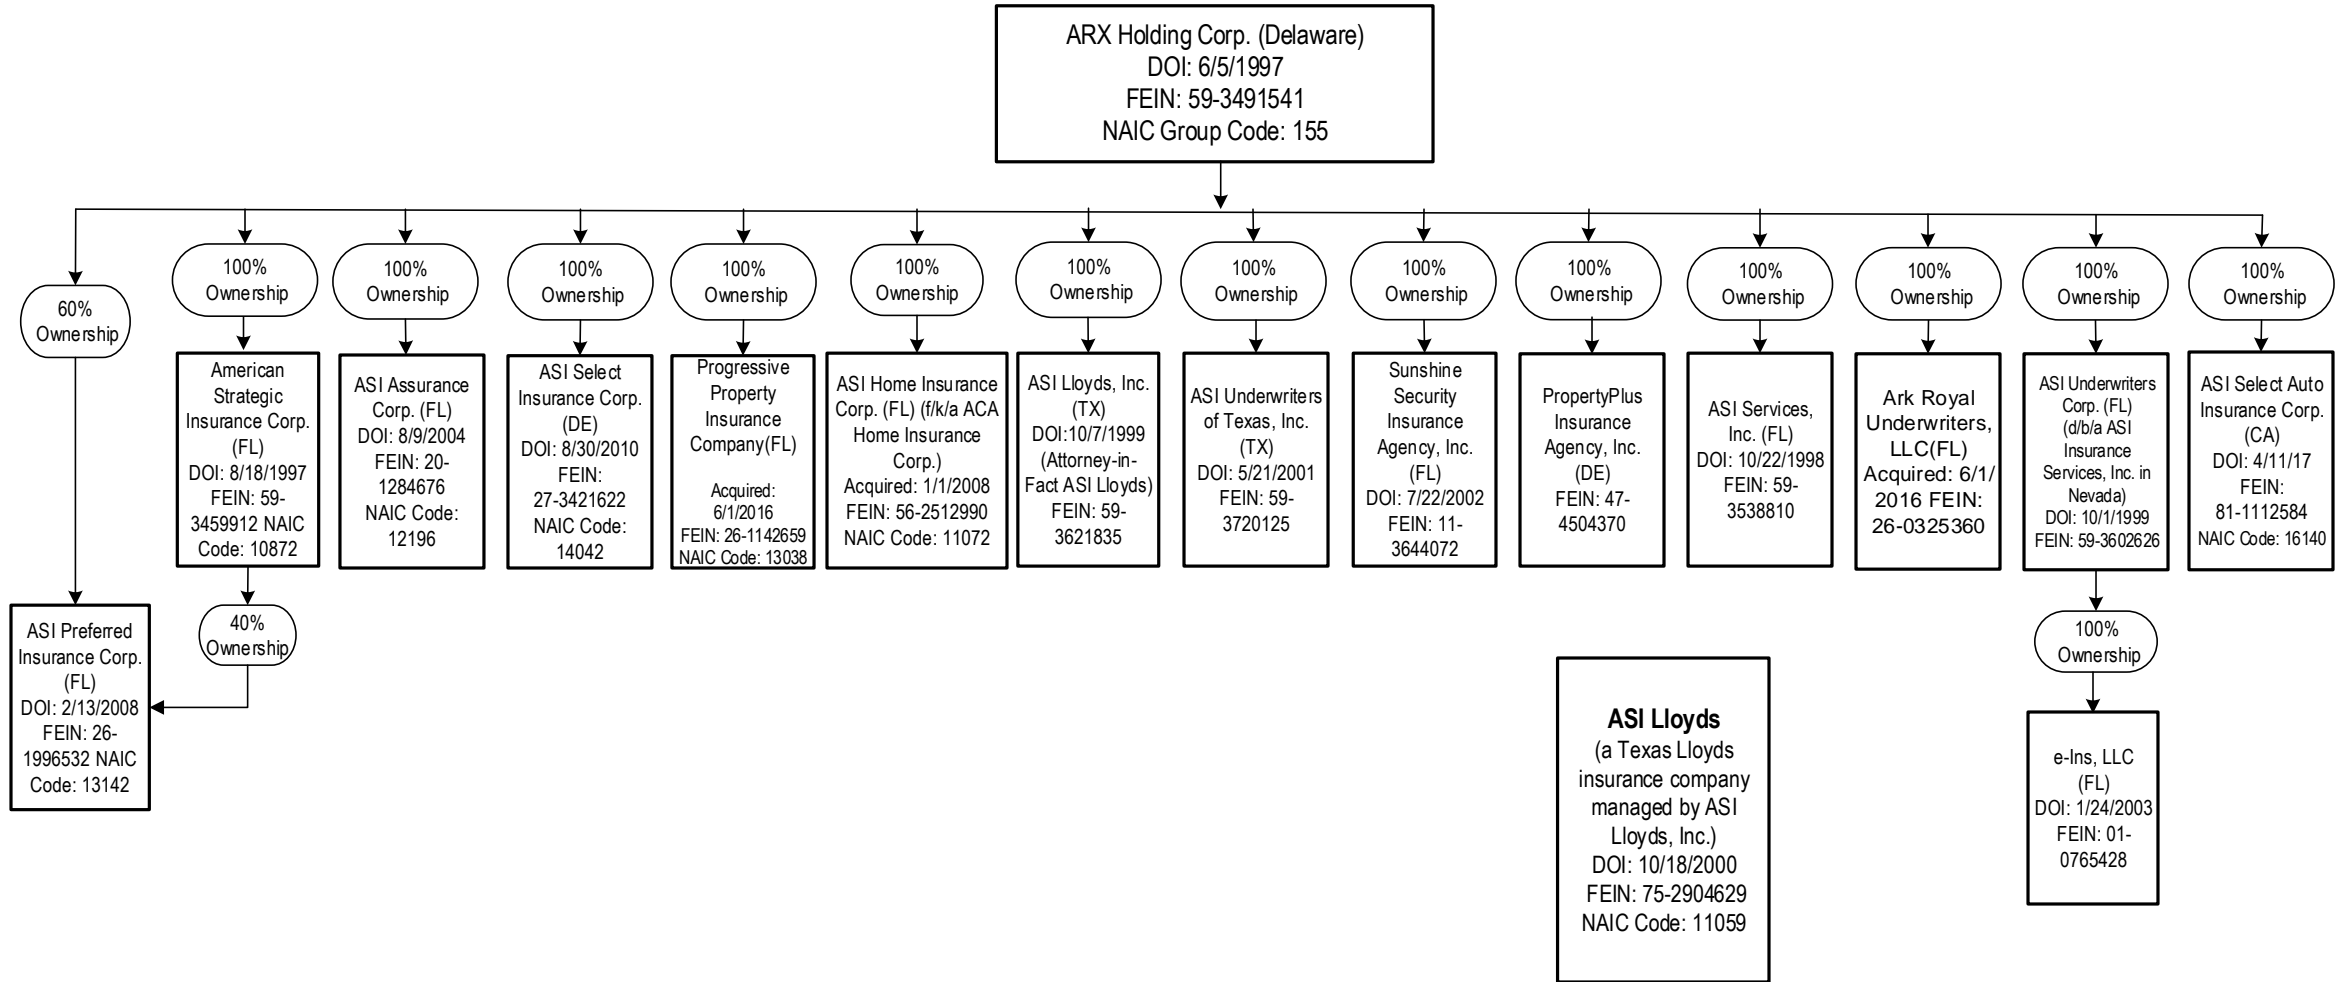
ARX Holding Corp. (Delaware)
DOI: 6/5/1997
FEIN: 59-3491541
NAIC Group Code: 155

60% Ownership

100% Ownership

100% Ownership

100% Ownership

100% Ownership

100% Ownership

100% Ownership

100% Ownership

100% Ownership

100% Ownership

100% Ownership

100% Ownership

100% Ownership

100% Ownership

American Strategic Insurance Corp. (FL) DOI: 8/18/1997 FEIN: 59-3459912 NAIC Code: 10872

ASI Assurance Corp. (FL) DOI: 8/9/2004 FEIN: 20-1284676 NAIC Code: 12196

ASI Select Insurance Corp. (DE) DOI: 8/30/2010 FEIN: 27-3421622 NAIC Code: 14042

Progressive Property Insurance Company(FL) Acquired: 6/1/2016 FEIN: 26-1142659 NAIC Code: 13038

ASI Home Insurance Corp. (FL) (f/k/a ACA Home Insurance Corp.) Acquired: 1/1/2008 FEIN: 56-2512990 NAIC Code: 11072

ASI Lloyds, Inc. (TX) DOI:10/7/1999 (Attorney-in-Fact ASI Lloyds) FEIN: 59-3621835

ASI Underwriters of Texas, Inc. (TX) DOI: 5/21/2001 FEIN: 59-3720125

Sunshine Security Insurance Agency, Inc. (FL) DOI: 7/22/2002 FEIN: 11-3644072

PropertyPlus Insurance Agency, Inc. (DE) FEIN: 47-4504370

ASI Services, Inc. (FL) DOI: 10/22/1998 FEIN: 59-3538810

Ark Royal Underwriters, LLC(FL) Acquired: 6/1/2016 FEIN: 26-0325360

ASI Underwriters Corp. (FL) (d/b/a ASI Insurance Services, Inc. in Nevada) DOI: 10/1/1999 FEIN: 59-3602626

ASI Select Auto Insurance Corp. (CA) DOI: 4/11/17 FEIN: 81-1112584 NAIC Code: 16140

40% Ownership

ASI Preferred Insurance Corp. (FL) DOI: 2/13/2008 FEIN: 26-1996532 NAIC Code: 13142

100% Ownership

e-Ins, LLC (FL) DOI: 1/24/2003 FEIN: 01-0765428

ASI Lloyds
(a Texas Lloyds insurance company managed by ASI Lloyds, Inc.)
DOI: 10/18/2000
FEIN: 75-2904629
NAIC Code: 11059